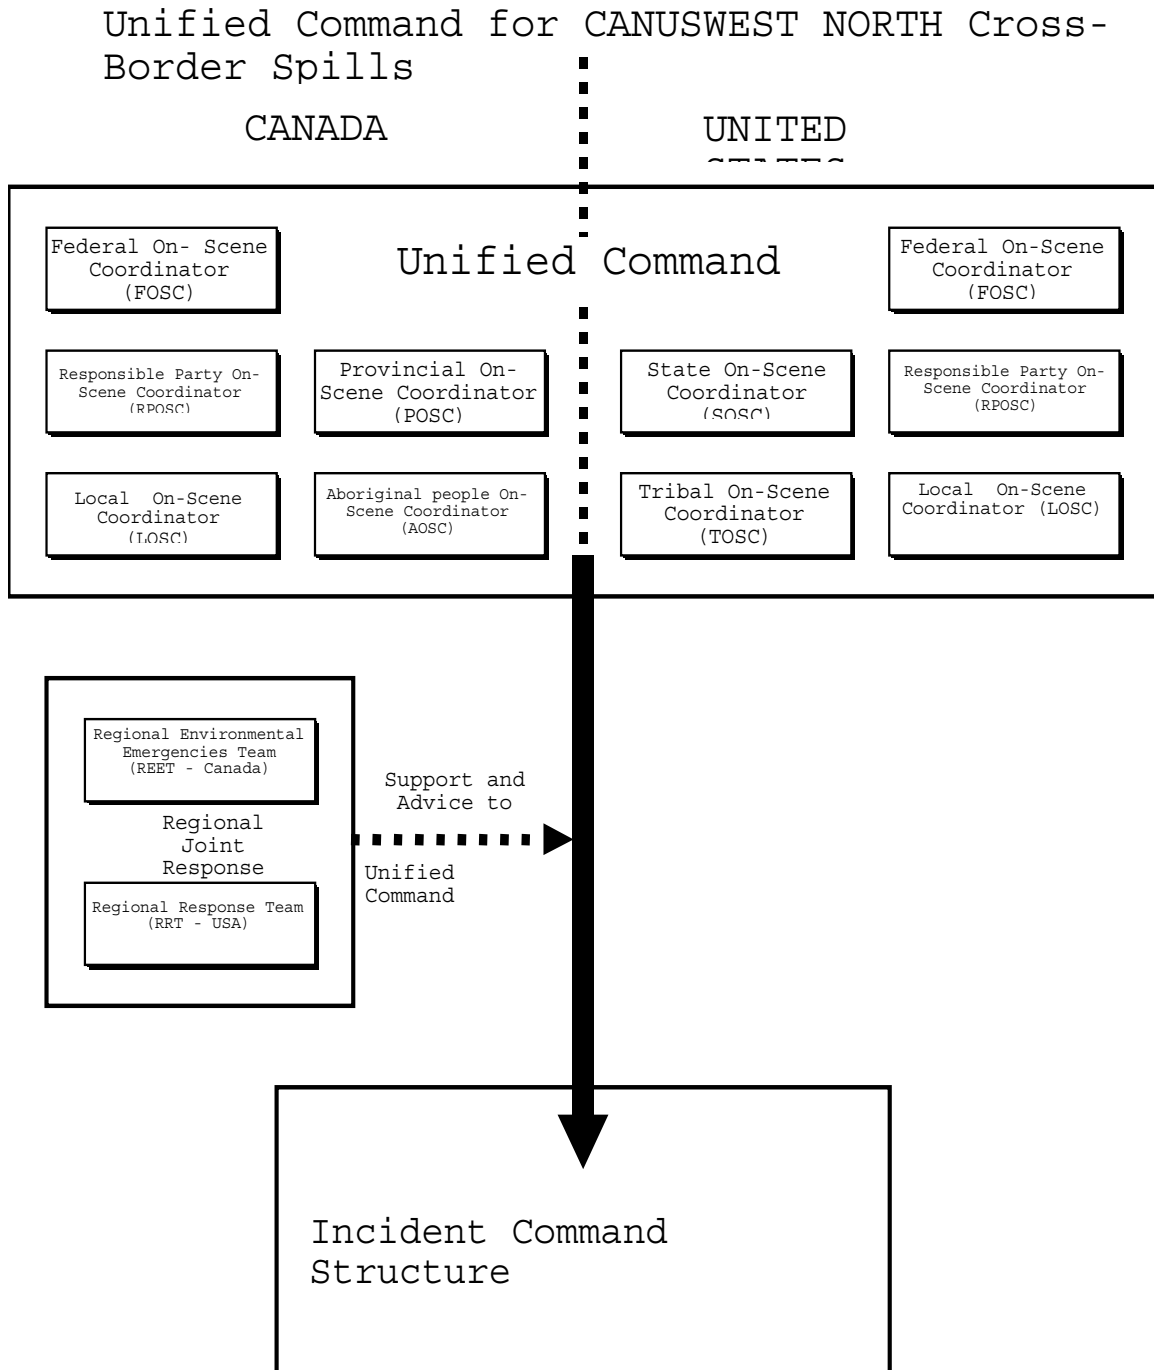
Unified Command for CANUSWEST NORTH Cross-Border Spills

CANADA

UNITED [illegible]

Unified Command

Federal On- Scene Coordinator (FOSC)

Responsible Party On-Scene Coordinator (RPOSC)

Provincial On-Scene Coordinator (POSC)

Local On-Scene Coordinator (LOSC)

Aboriginal people On-Scene Coordinator (AOSC)

Federal On-Scene Coordinator (FOSC)

State On-Scene Coordinator (SOSC)

Responsible Party On-Scene Coordinator (RPOSC)

Tribal On-Scene Coordinator (TOSC)

Local On-Scene Coordinator (LOSC)

Regional Environmental Emergencies Team (REET - Canada)

Regional Joint Response

Regional Response Team (RRT - USA)

Support and Advice to

Unified Command

Incident Command Structure